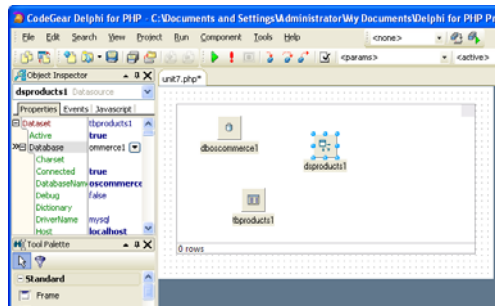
CodeGear Delphi for PHP - C:\Documents and Settings\Administrator\My Documents\Delphi for PHP Pr

File Edit Search View Project Run Component Tools Help <none>

<params> <active>

Object Inspector

dsproducts1 Datasource

Properties Events Javascript

| | |
|---|---|
| Dataset | tbproducts1 |
| Active | true |
| Database | ommerce1 |
| Charset | |
| Connected | true |
| DatabaseNam | oscommerce |
| Debug | false |
| Dictionary | |
| DriverName | mysql |
| Host | localhost |

Tool Palette

Standard

Frame

unit7.php*

dboscommerce1

dsproducts1

tbproducts1

0 rows